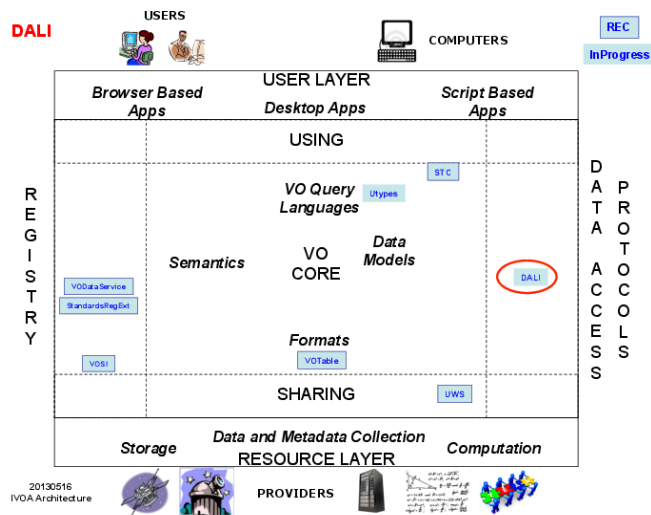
DALI

USERS

COMPUTERS

REC

InProgress

USER LAYER

Browser Based Apps

Desktop Apps

Script Based Apps

USING

STC

VO Query Languages

Utypes

REGISTRY

DATA ACCESS PROTOCOLS

Semantics

VO CORE

Data Models

DALI

VODataService

StandardsRegExt

Formats

VOSI

VOTable

SHARING

UWS

Storage

Data and Metadata Collection

Computation

RESOURCE LAYER

20130516
IVOA Architecture

PROVIDERS